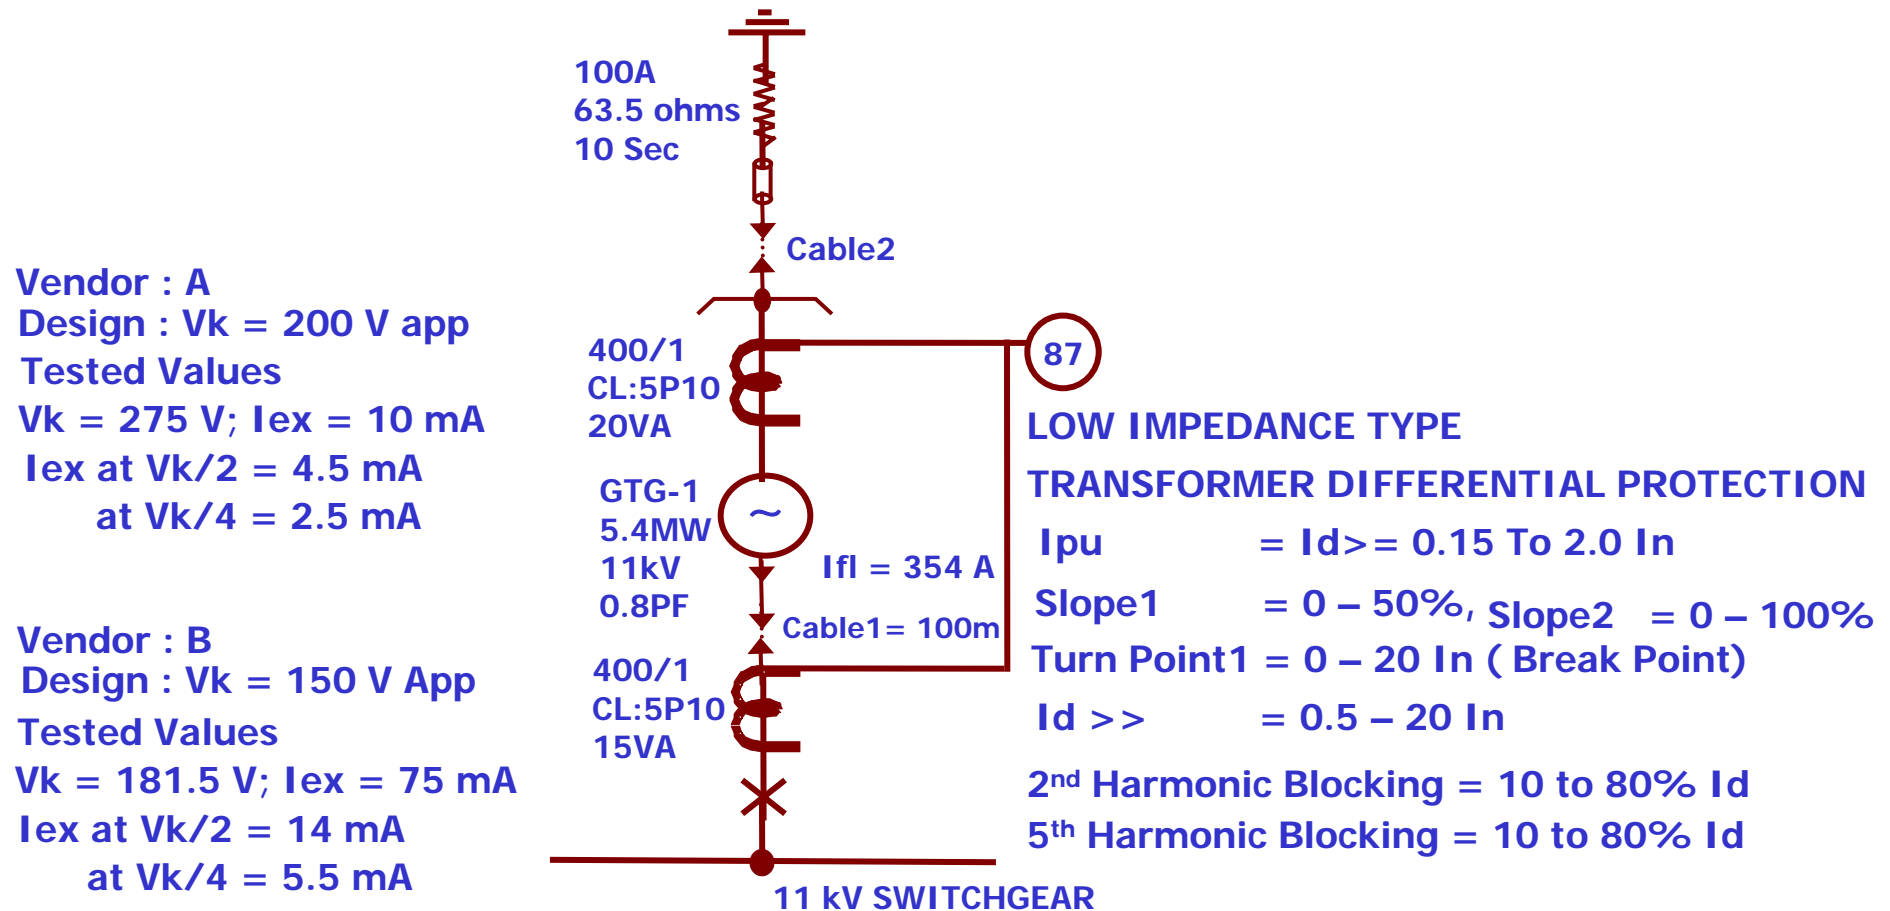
100A
63.5 ohms
10 Sec

Cable2

Vendor : A
Design : Vk = 200 V app
Tested Values
Vk = 275 V; Iex = 10 mA
Iex at Vk/2 = 4.5 mA
at Vk/4 = 2.5 mA

400/1
CL:5P10
20VA

87

LOW IMPEDANCE TYPE
TRANSFORMER DIFFERENTIAL PROTECTION

GTG-1
5.4MW
11kV
0.8PF

Ifl = 354 A

Cable1= 100m

Ipu = Id>= 0.15 To 2.0 In
Slope1 = 0 – 50%, Slope2 = 0 – 100%
Turn Point1 = 0 – 20 In ( Break Point)
Id >> = 0.5 – 20 In

Vendor : B
Design : Vk = 150 V App
Tested Values
Vk = 181.5 V; Iex = 75 mA
Iex at Vk/2 = 14 mA
at Vk/4 = 5.5 mA

400/1
CL:5P10
15VA

2$^{nd}$ Harmonic Blocking = 10 to 80% Id
5$^{th}$ Harmonic Blocking = 10 to 80% Id

11 kV SWITCHGEAR